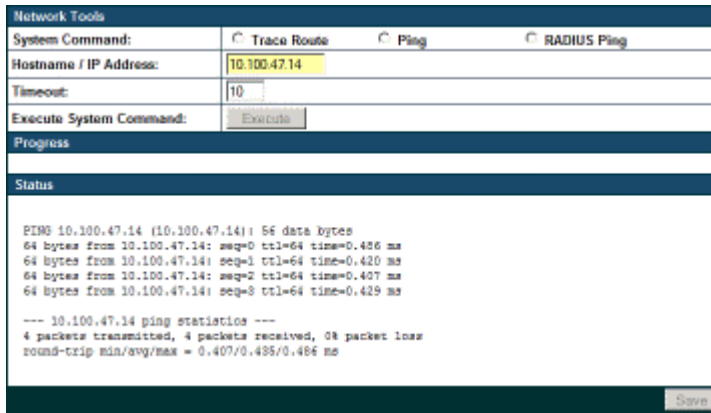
Network Tools

| System Command: | Trace Route | Ping | RADIUS Ping |
|---|---|---|---|
| Hostname / IP Address: | 10.100.47.14 | | |
| Timeout: | 10 | | |
| Execute System Command: | Execute | | |

Progress

Status

PING 10.100.47.14 (10.100.47.14): 56 data bytes
64 bytes from 10.100.47.14: seq=0 ttl=64 time=0.486 ms
64 bytes from 10.100.47.14: seq=1 ttl=64 time=0.420 ms
64 bytes from 10.100.47.14: seq=2 ttl=64 time=0.407 ms
64 bytes from 10.100.47.14: seq=3 ttl=64 time=0.429 ms

--- 10.100.47.14 ping statistics ---
4 packets transmitted, 4 packets received, 0% packet loss
round-trip min/avg/max = 0.407/0.435/0.486 ms

Save